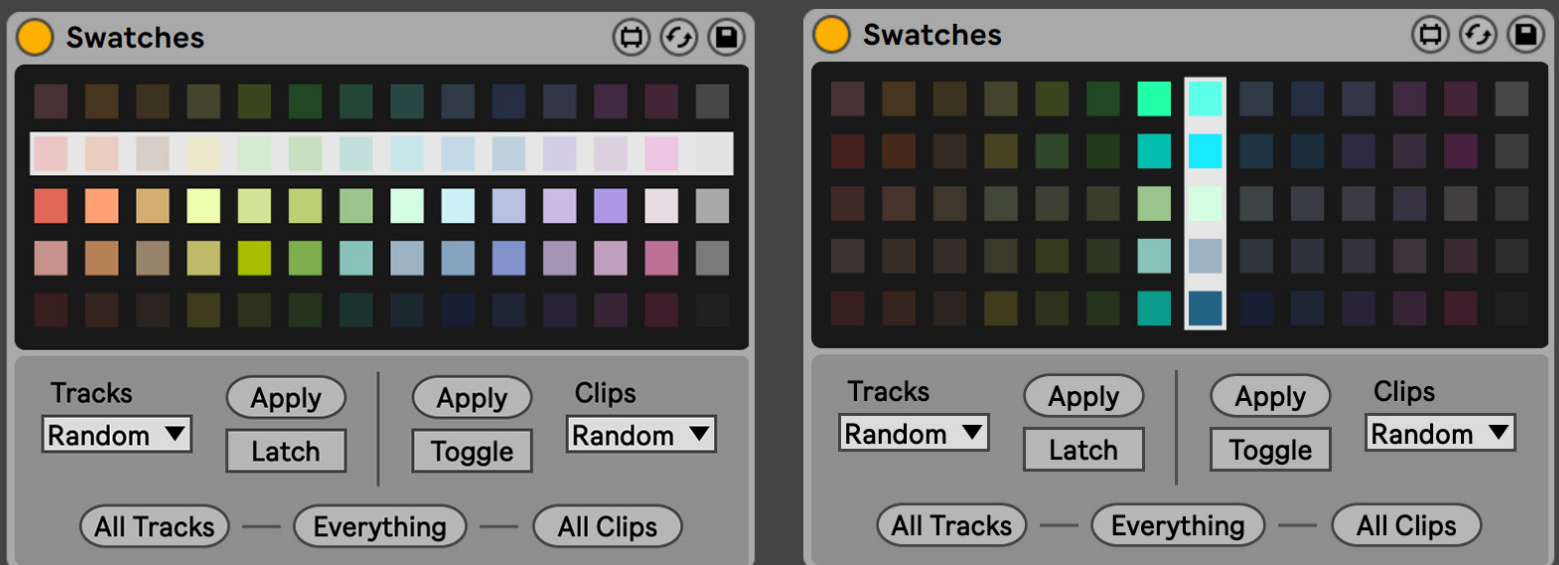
Swatches

Tracks
Random ▼
Apply
Latch
Apply
Toggle
Clips
Random ▼

All Tracks — Everything — All Clips

Swatches

Tracks
Random ▼
Apply
Latch
Apply
Toggle
Clips
Random ▼

All Tracks — Everything — All Clips